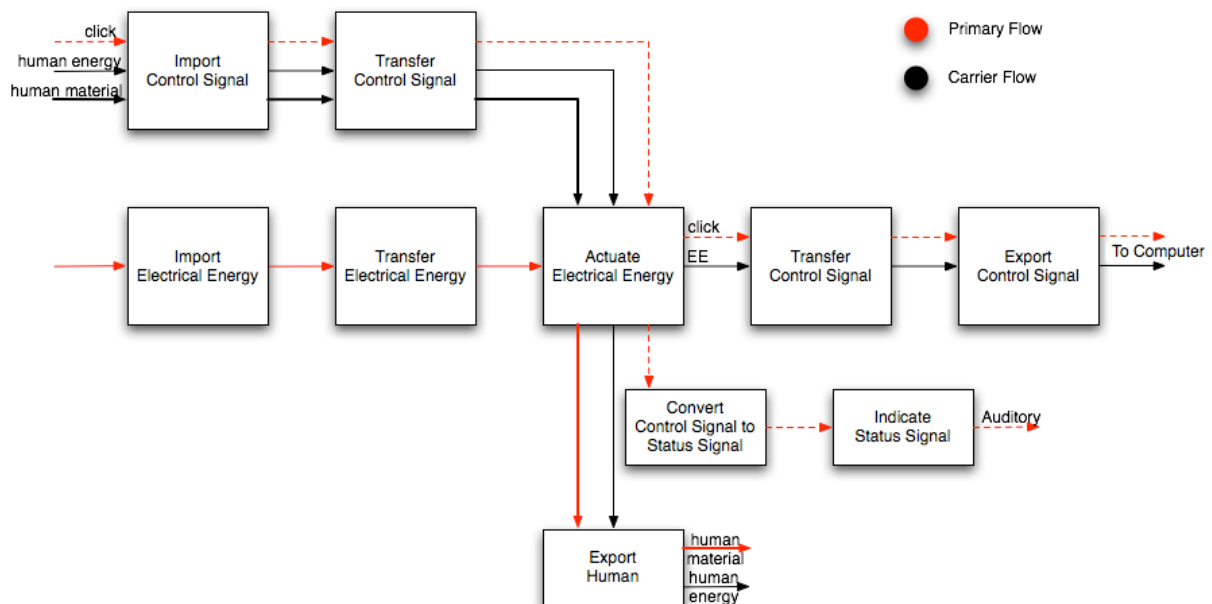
click
human energy
human material

Import Control Signal

Transfer Control Signal

Primary Flow

Carrier Flow

Import Electrical Energy

Transfer Electrical Energy

Actuate Electrical Energy

click

EE

Transfer Control Signal

Export Control Signal

To Computer

Convert Control Signal to Status Signal

Indicate Status Signal

Auditory

Export Human

human material
human energy